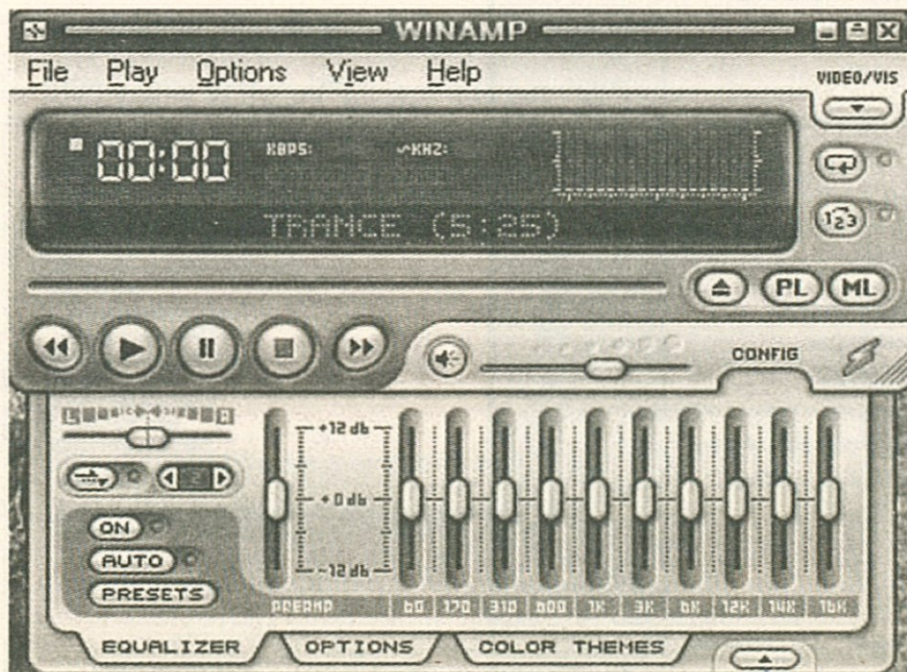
WINAMP

File Play Options View Help

VIDEO/VIS

00:00 KBPS: KHZ:

TRANCE (5:25)

PL ML

CONFIG

L R

ON

AUTO

PRESETS

+12 db

+0 db

-12 db

PREAMP 60 170 310 600 1K 3K 6K 12K 14K 16K

EQUALIZER OPTIONS COLOR THEMES